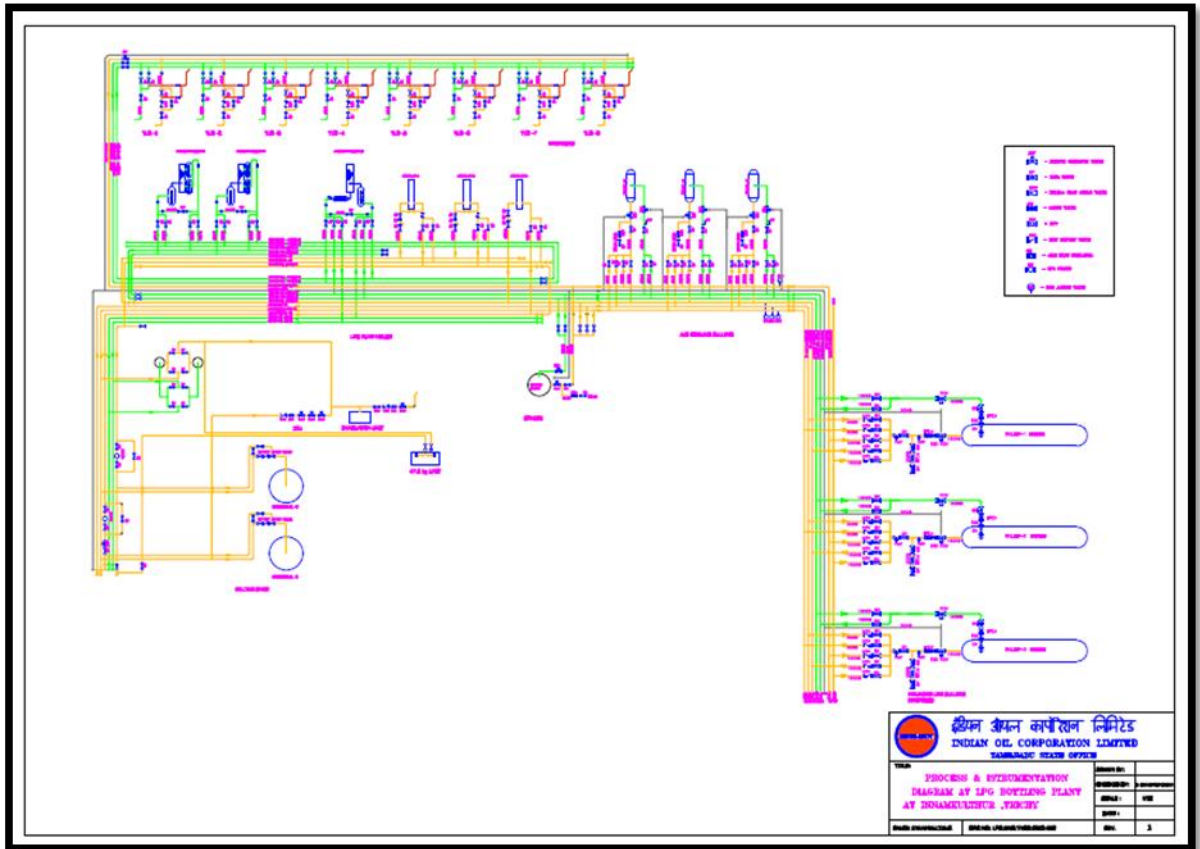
इंडियन ऑयल कॉर्पोरेशन लिमिटेड
INDIAN OIL CORPORATION LIMITED
TAMILNADU STATE OFFICE

TITLE:
PROCESS & INSTRUMENTATION DIAGRAM AT LPG BOTTLING PLANT AT INAMKULATHUR ,TRICHY

DRAWN BY:
CHECKED BY:
SCALE : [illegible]
DATE :
REV. 3

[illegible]